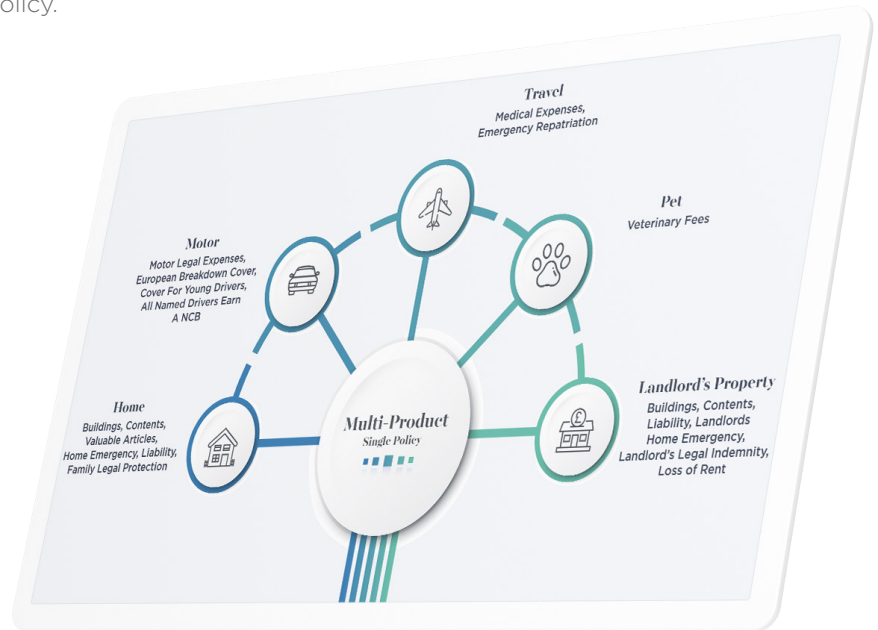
olicy.

Travel
Medical Expenses, Emergency Repatriation

Pet
Veterinary Fees

Motor
Motor Legal Expenses, European Breakdown Cover, Cover For Young Drivers, All Named Drivers Earn A NCB

Landlord's Property
Buildings, Contents, Liability, Landlords Home Emergency, Landlord's Legal Indemnity, Loss of Rent

Home
Buildings, Contents, Valuable Articles, Home Emergency, Liability, Family Legal Protection

Multi-Product
Single Policy

£